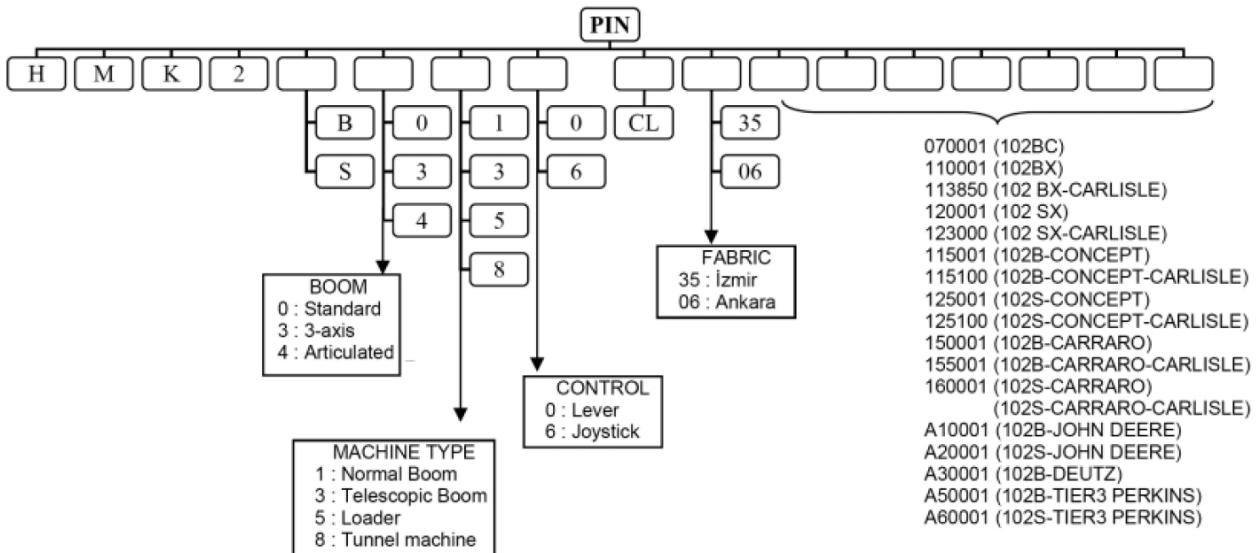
PIN

H M K 2

B S

0 3 4

1 3 5 8

0 6

CL

35 06

BOOM
0 : Standard
3 : 3-axis
4 : Articulated

MACHINE TYPE
1 : Normal Boom
3 : Telescopic Boom
5 : Loader
8 : Tunnel machine

CONTROL
0 : Lever
6 : Joystick

FABRIC
35 : İzmir
06 : Ankara

070001 (102BC)
110001 (102BX)
113850 (102 BX-CARLISLE)
120001 (102 SX)
123000 (102 SX-CARLISLE)
115001 (102B-CONCEPT)
115100 (102B-CONCEPT-CARLISLE)
125001 (102S-CONCEPT)
125100 (102S-CONCEPT-CARLISLE)
150001 (102B-CARRARO)
155001 (102B-CARRARO-CARLISLE)
160001 (102S-CARRARO)
(102S-CARRARO-CARLISLE)
A10001 (102B-JOHN DEERE)
A20001 (102S-JOHN DEERE)
A30001 (102B-DEUTZ)
A50001 (102B-TIER3 PERKINS)
A60001 (102S-TIER3 PERKINS)